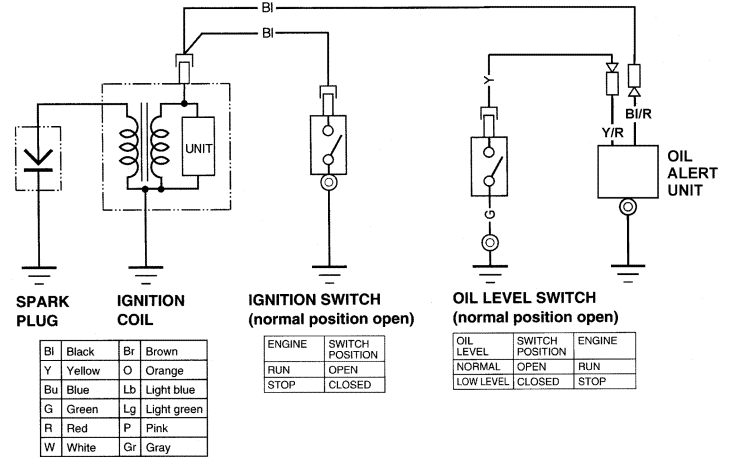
Bl

Bl

UNIT

Y

G

Y/R

Bl/R

OIL ALERT UNIT

SPARK PLUG

IGNITION COIL

IGNITION SWITCH (normal position open)

OIL LEVEL SWITCH (normal position open)

| Bl | Black | Br | Brown |
|---|---|---|---|
| Y | Yellow | O | Orange |
| Bu | Blue | Lb | Light blue |
| G | Green | Lg | Light green |
| R | Red | P | Pink |
| W | White | Gr | Gray |

| ENGINE | SWITCH POSITION |
|---|---|
| RUN | OPEN |
| STOP | CLOSED |

| OIL LEVEL | SWITCH POSITION | ENGINE |
|---|---|---|
| NORMAL | OPEN | RUN |
| LOW LEVEL | CLOSED | STOP |